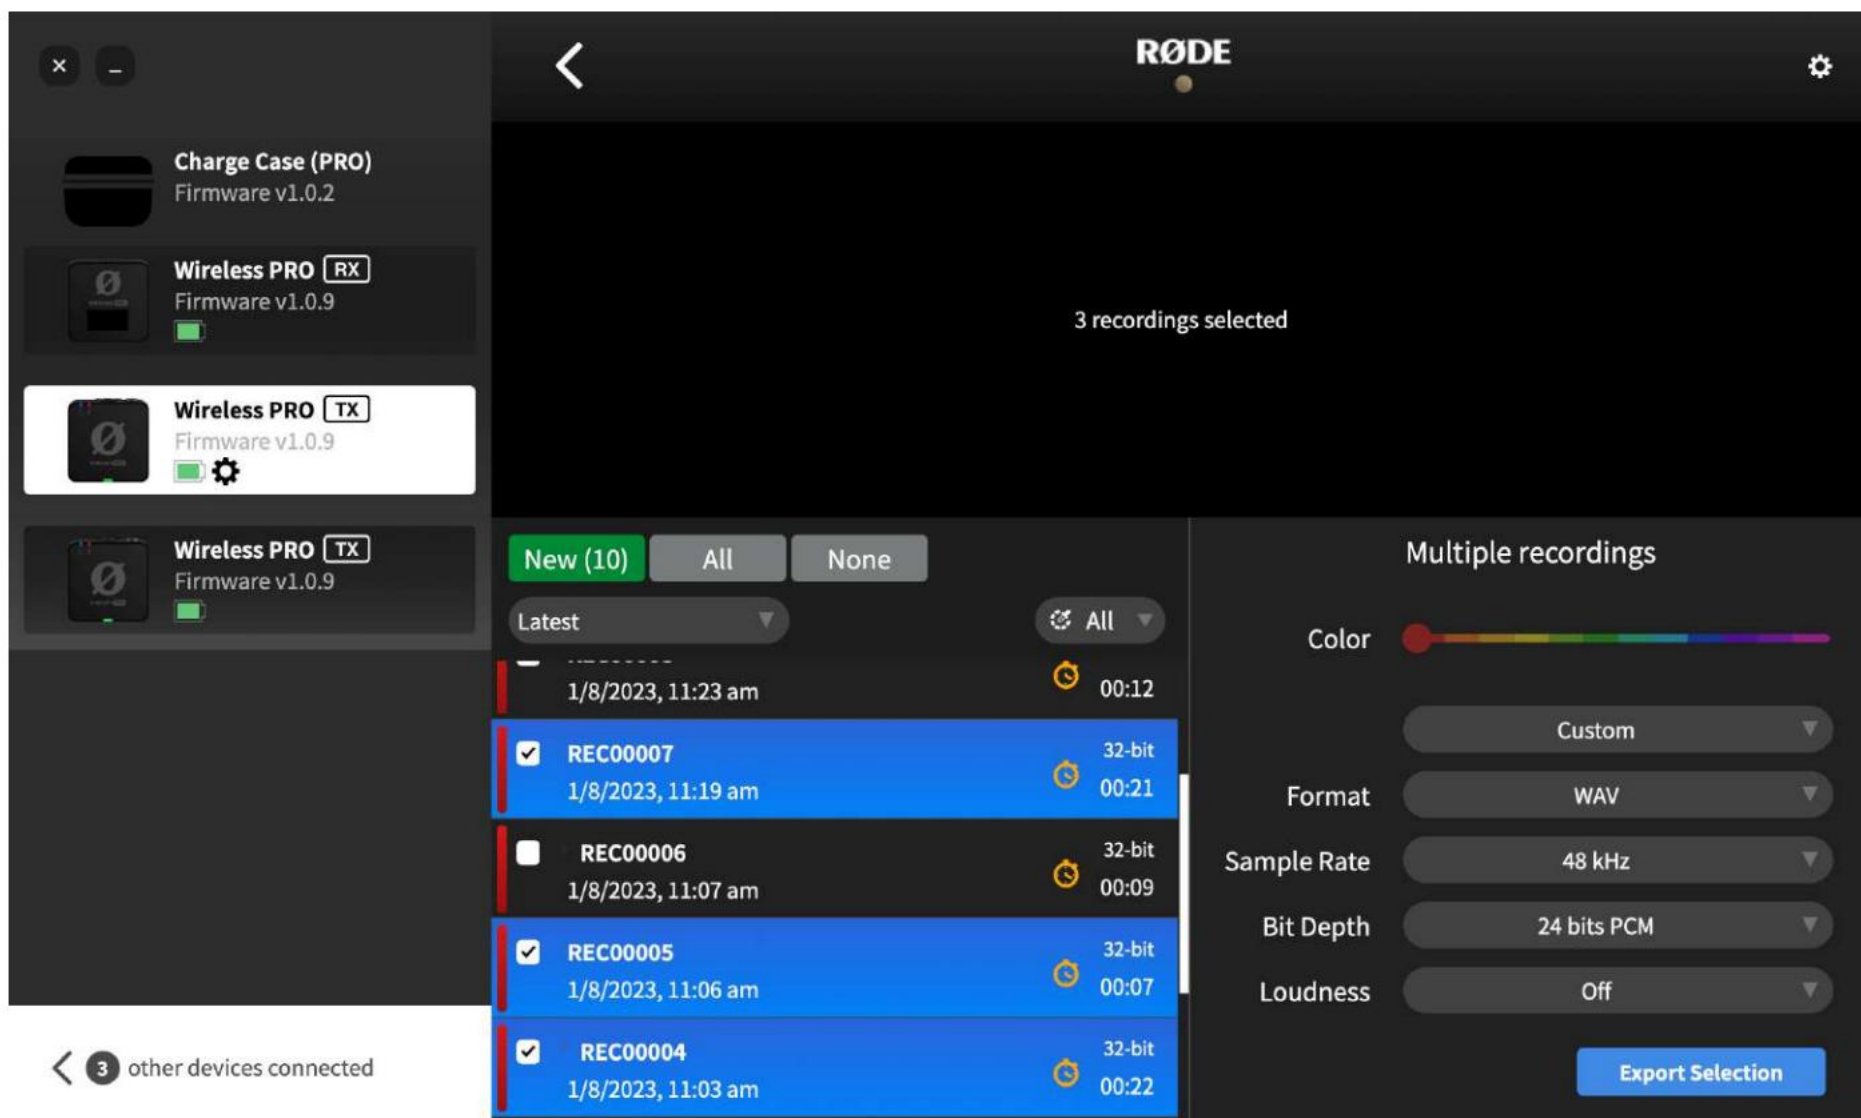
RØDE

Charge Case (PRO)
Firmware v1.0.2

Wireless PRO RX
Firmware v1.0.9

Wireless PRO TX
Firmware v1.0.9

Wireless PRO TX
Firmware v1.0.9

3 other devices connected

3 recordings selected

New (10) All None

Latest

All

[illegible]
1/8/2023, 11:23 am
00:12

REC00007
1/8/2023, 11:19 am
32-bit
00:21

REC00006
1/8/2023, 11:07 am
32-bit
00:09

REC00005
1/8/2023, 11:06 am
32-bit
00:07

REC00004
1/8/2023, 11:03 am
32-bit
00:22

Multiple recordings

Color

Custom

Format WAV

Sample Rate 48 kHz

Bit Depth 24 bits PCM

Loudness Off

Export Selection